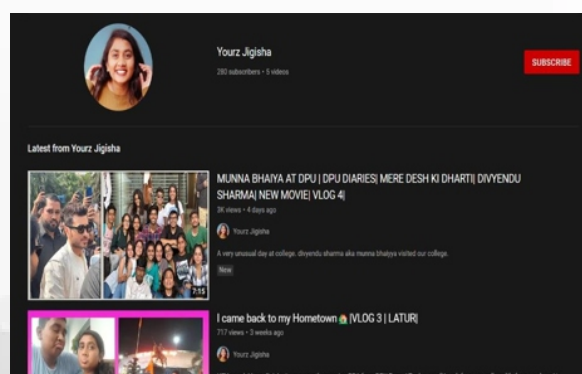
Yourz Jigisha
280 subscribers • 5 videos

SUBSCRIBE

Latest from Yourz Jigisha

MUNNA BHAIYA AT DPU | DPU DIARIES| MERE DESH KI DHARTI| DIVYENDU SHARMA| NEW MOVIE| VLOG 4|
3K views • 4 days ago

Yourz Jigisha

A very unusual day at college, divyendu sharma aka munna bhaiya visited our college.

New

2:55

I came back to my Hometown 🏠 |VLOG 3 | LATUR|
717 views • 3 weeks ago

Yourz Jigisha

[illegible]